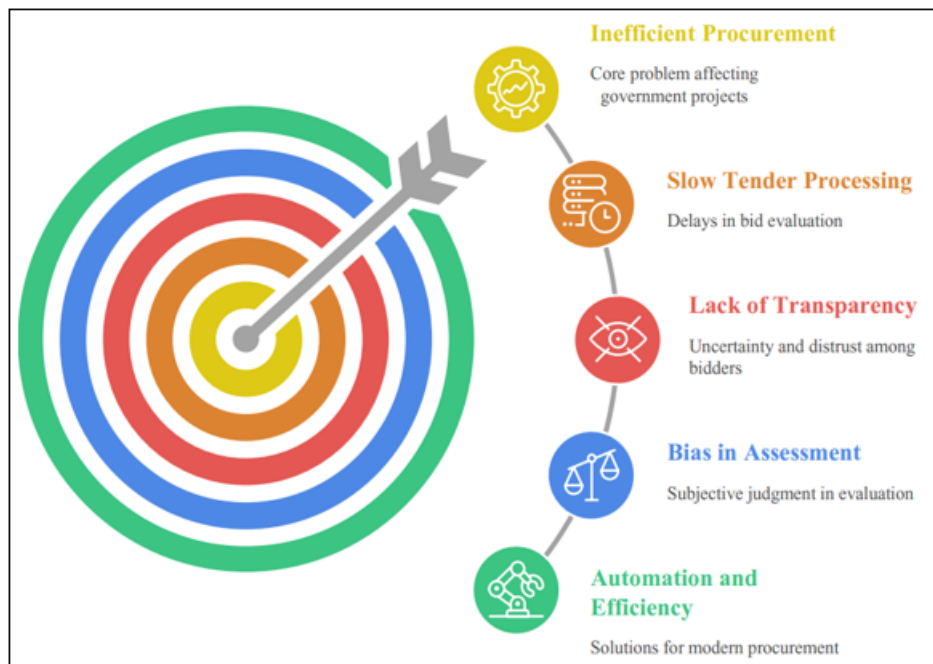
Inefficient Procurement

Core problem affecting government projects

Slow Tender Processing

Delays in bid evaluation

Lack of Transparency

Uncertainty and distrust among bidders

Bias in Assessment

Subjective judgment in evaluation

Automation and Efficiency

Solutions for modern procurement